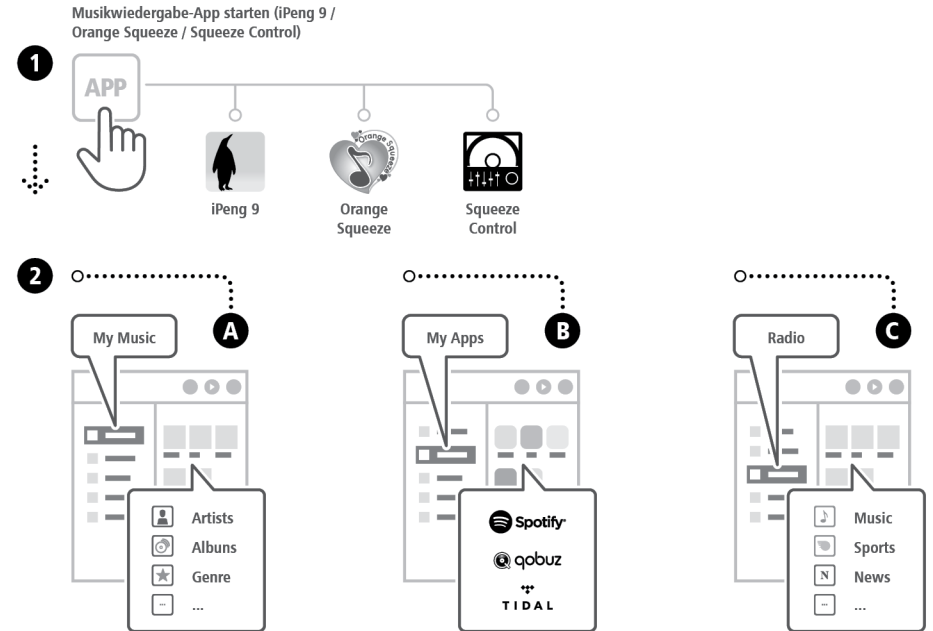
Musikwiedergabe-App starten (iPeng 9 / Orange Squeeze / Squeeze Control)

1

APP

iPeng 9

Orange Squeeze

Orange Squeeze

Squeeze Control

2

My Music

A

Artists

Albuns

Genre

...

My Apps

B

Spotify

qobuz

TIDAL

Radio

C

Music

Sports

N

News

...